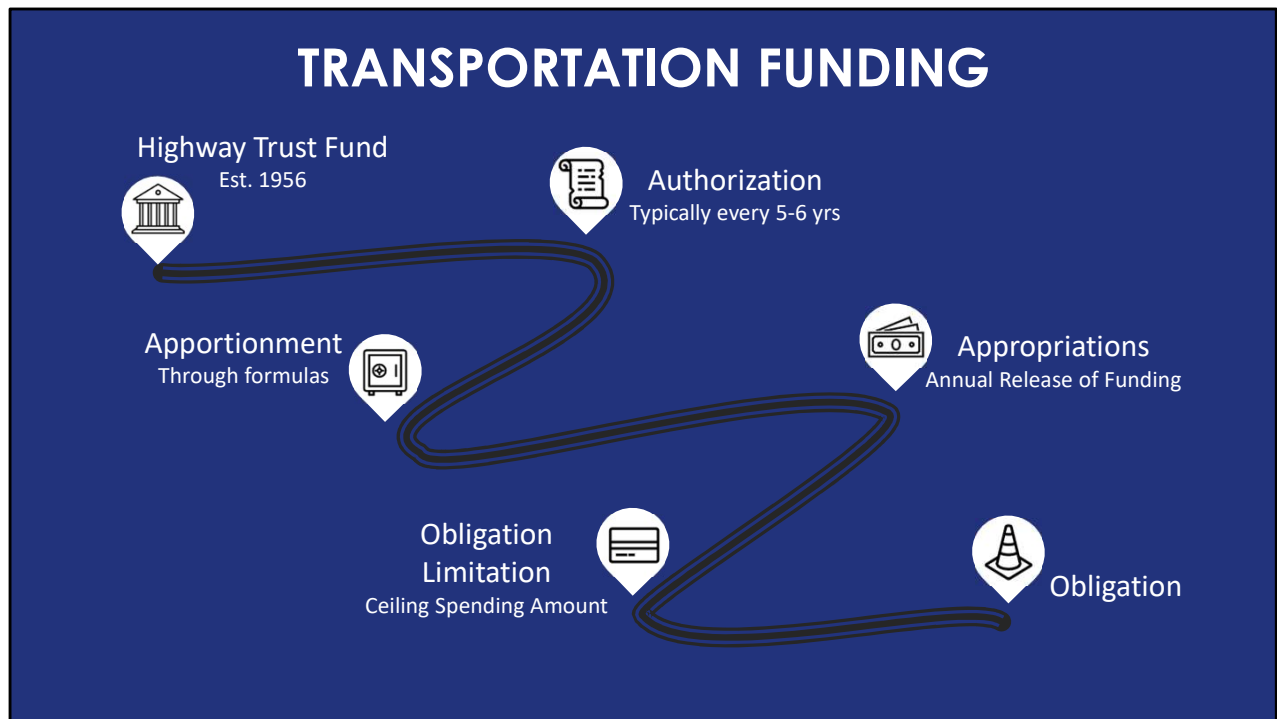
TRANSPORTATION FUNDING

Highway Trust Fund
Est. 1956

Authorization
Typically every 5-6 yrs

Apportionment
Through formulas

Appropriations
Annual Release of Funding

Obligation Limitation
Ceiling Spending Amount

Obligation